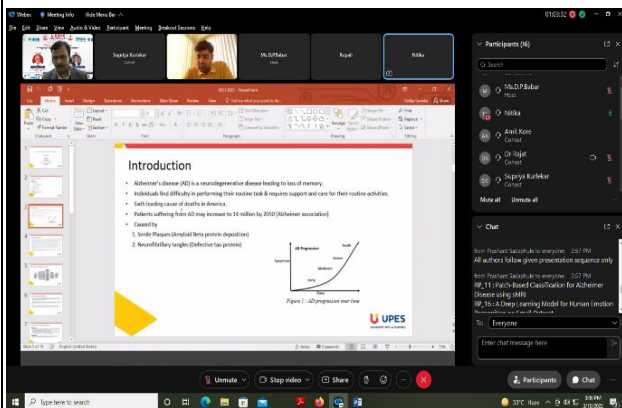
Webex Meeting Info Hide Menu Bar

File Edit Share View Audio & Video Participant Meeting Breakout Sessions Help

01:03:32

Supriya Kurlekar
Cohost

Ms.D.P.Babar
Host

Rajat

Nitika

Participants (16)

Ms.D.P.Babar
Host

Nitika

Amit Kore
Cohost

Dr Rajat
Cohost

Supriya Kurlekar
Cohost

Mute all Unmute all

Chat

from Prashant Sadashiv to everyone 2:57 PM
All authors follow given presentation sequence only

from Prashant Sadashiv to everyone 2:57 PM
RP_11 : Patch-Based Classification for Alzheimer Disease using SMRI
RP_16 : A Deep Learning Model for Human Emotion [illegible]

To: Everyone

Enter chat message here

Introduction

• Alzheimer's disease (AD) is a neurodegenerative disease leading to loss of memory.
• Individuals find difficulty in performing their routine task & requires support and care for their routine activities.
• Sixth leading cause of deaths in America.
• Patients suffering from AD may increase to 14 million by 2050 [Alzheimer association]
• Caused by
1. Senile Plaques (Amyloid Beta protein deposition)
2. Neurofibrillary tangles (Defective tau protein)

AD Progression
Death
Severe
Moderate
Early
Symptoms

Figure 1 : AD progression over time

UPES

Unmute Stop video Share Participants Chat

Type here to search

33°C Haze